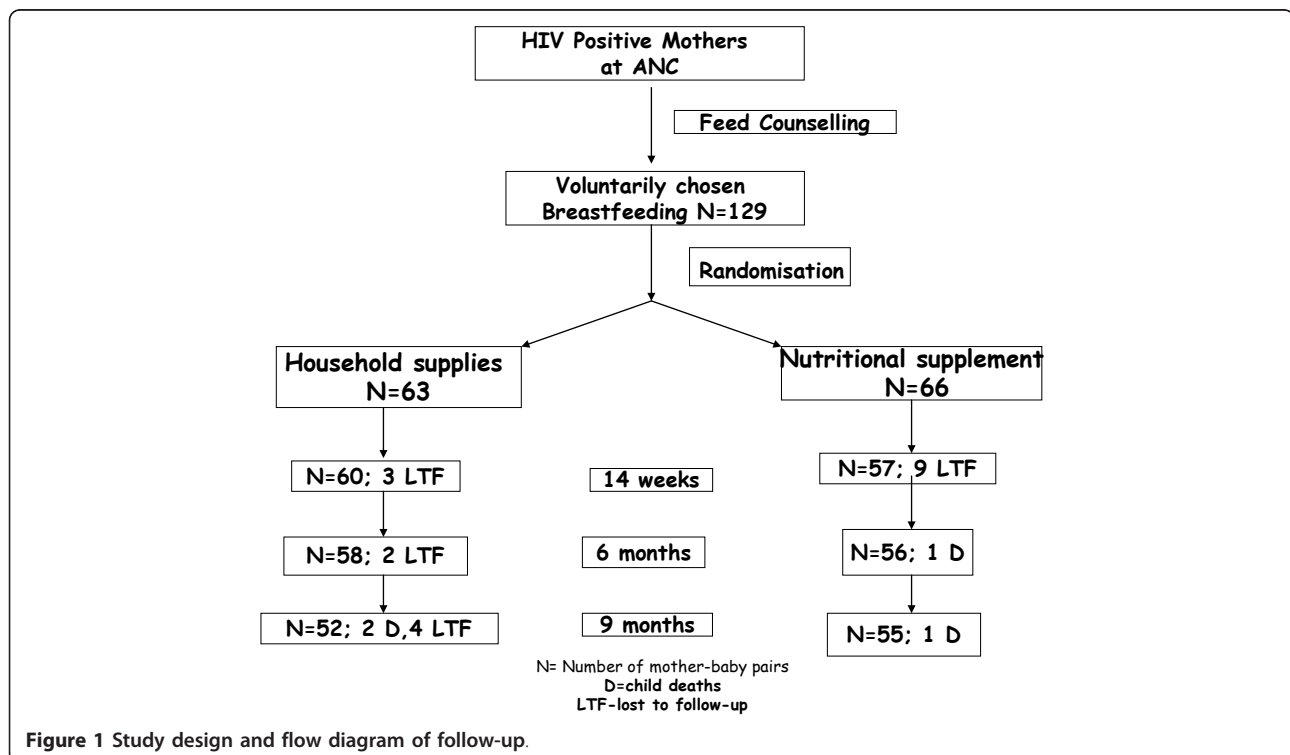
HIV Positive Mothers at ANC

Feed Counselling

Voluntarily chosen Breastfeeding N=129

Randomisation

Household supplies N=63

Nutritional supplement N=66

N=60; 3 LTF

14 weeks

N=57; 9 LTF

N=58; 2 LTF

6 months

N=56; 1 D

N=52; 2 D,4 LTF

9 months

N=55; 1 D

N= Number of mother-baby pairs
D=child deaths
LTF-lost to follow-up

Figure 1 Study design and flow diagram of follow-up.